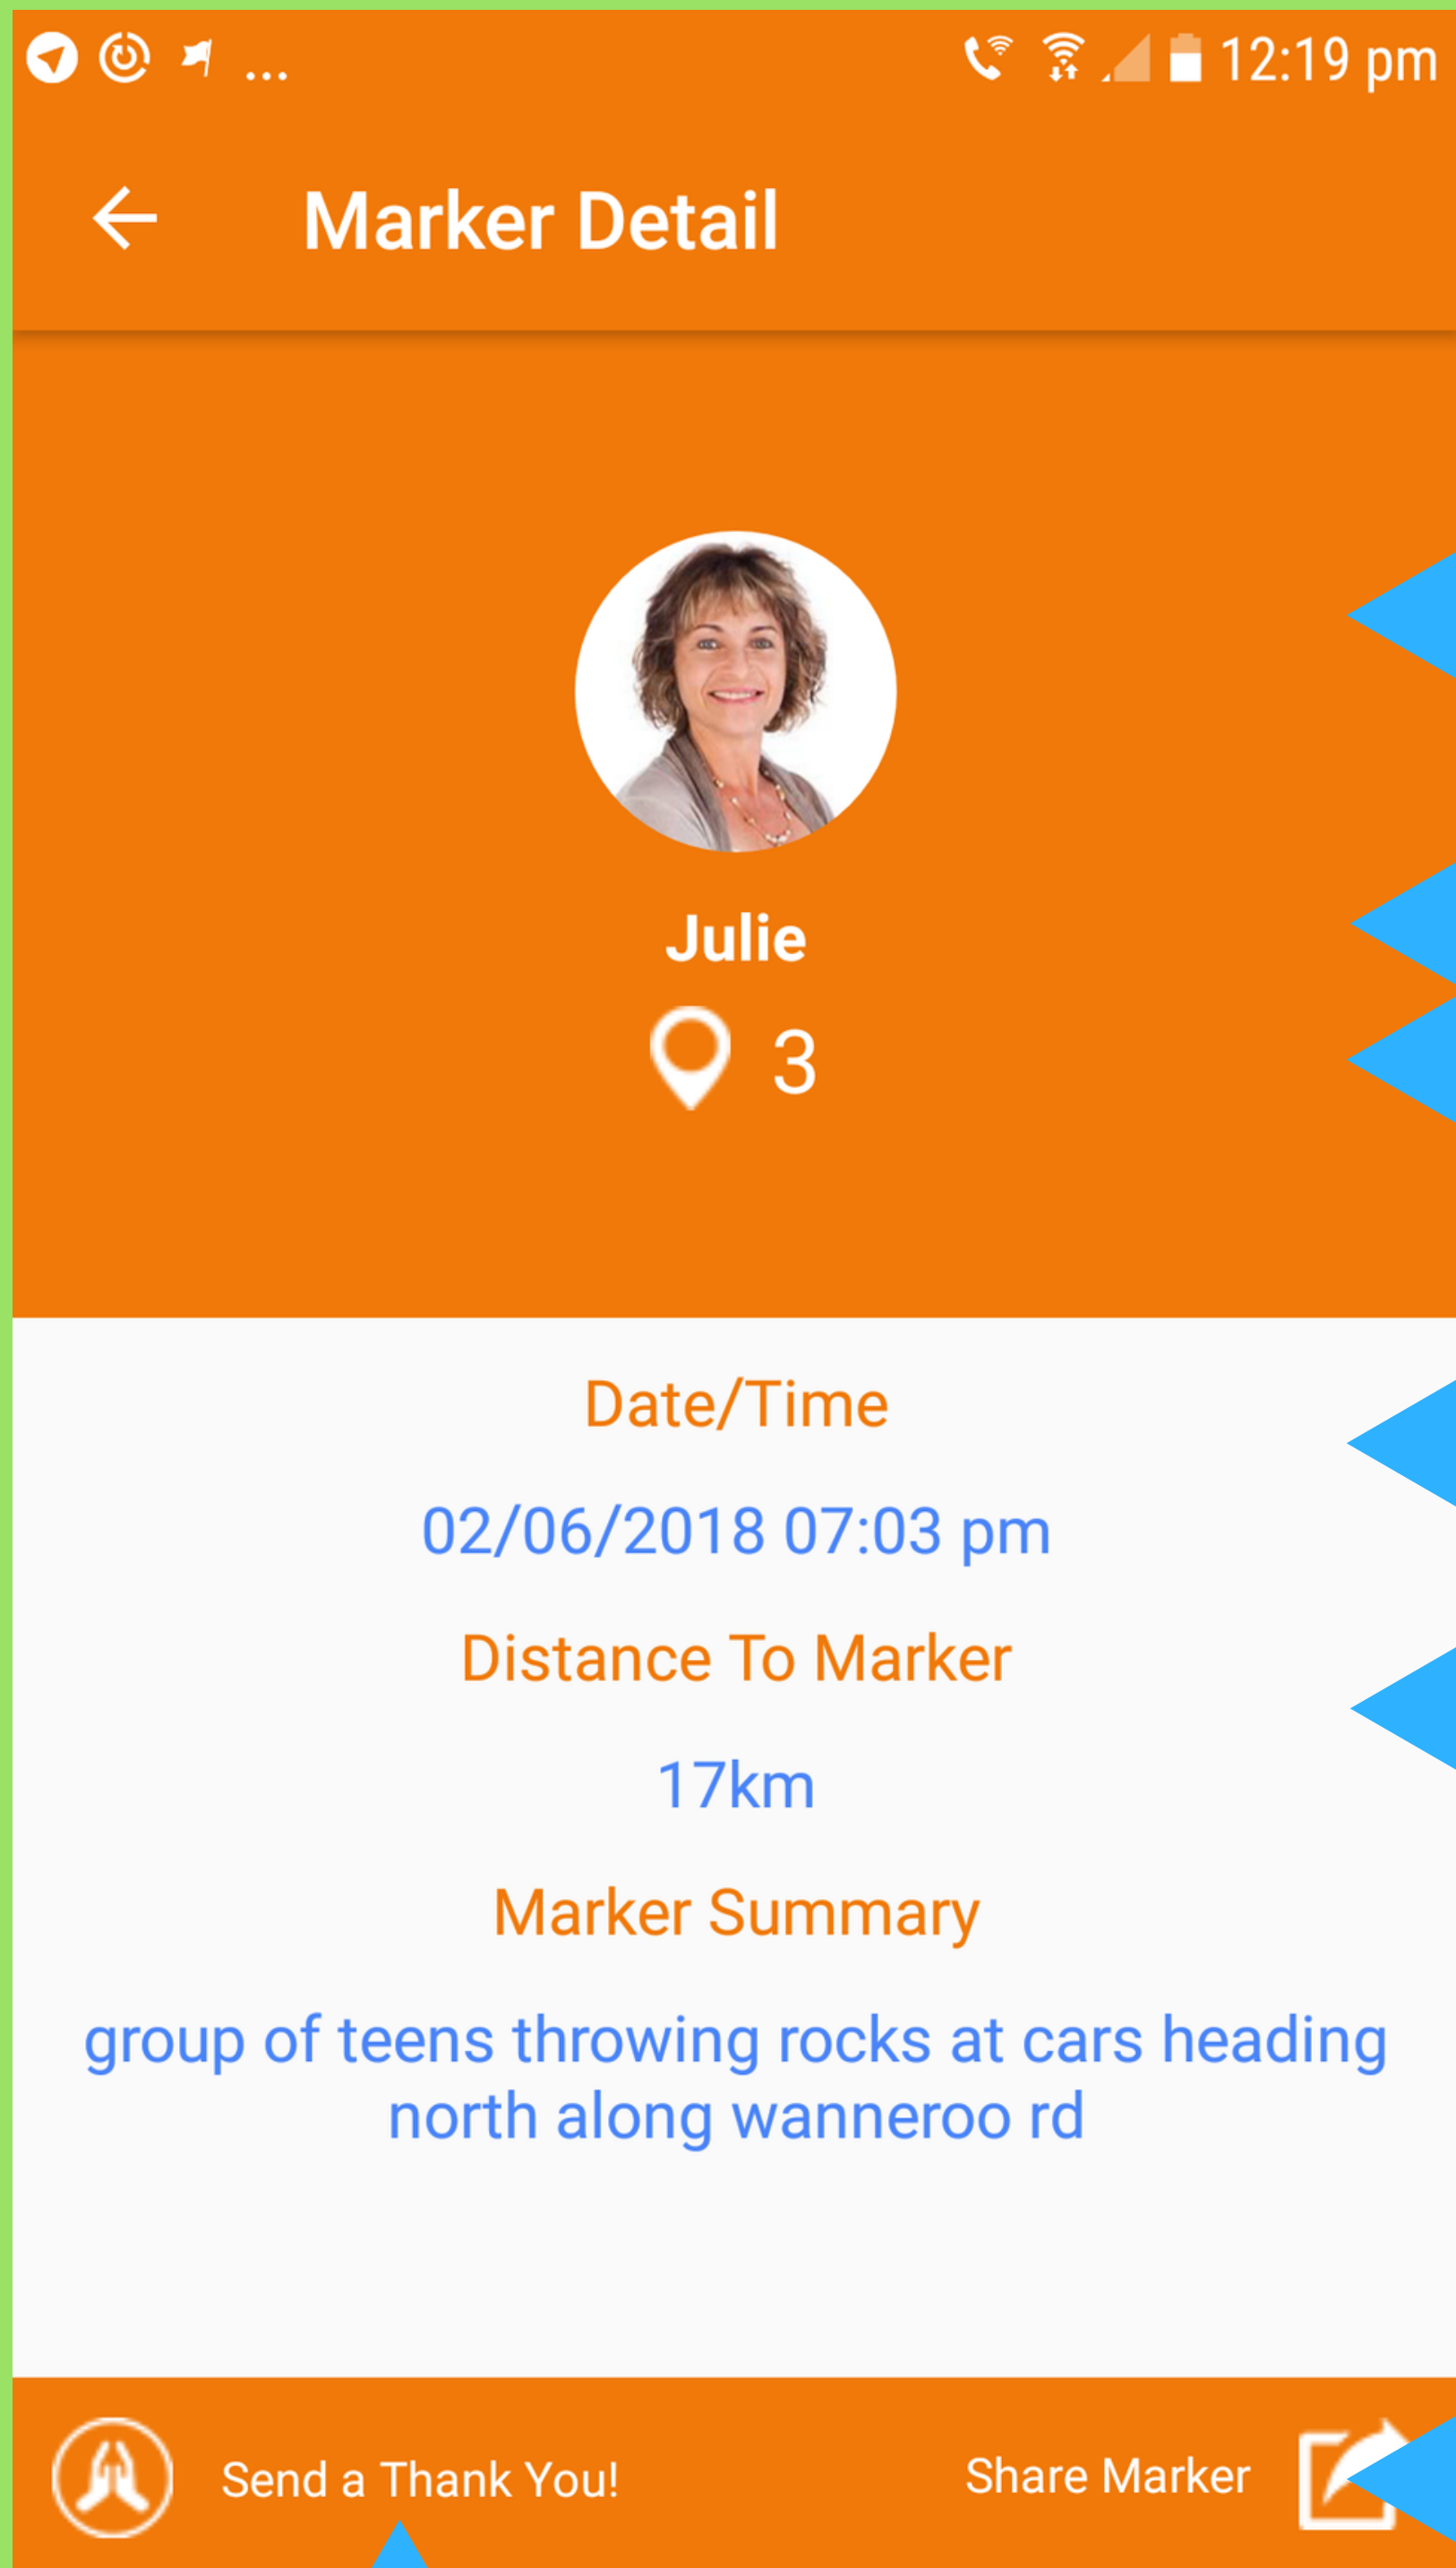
... 12:19 pm

Marker Detail

Julie

3

Date/Time

02/06/2018 07:03 pm

Distance To Marker

17km

Marker Summary

group of teens throwing rocks at cars heading north along wanneroo rd

Send a Thank You!

Share Marker